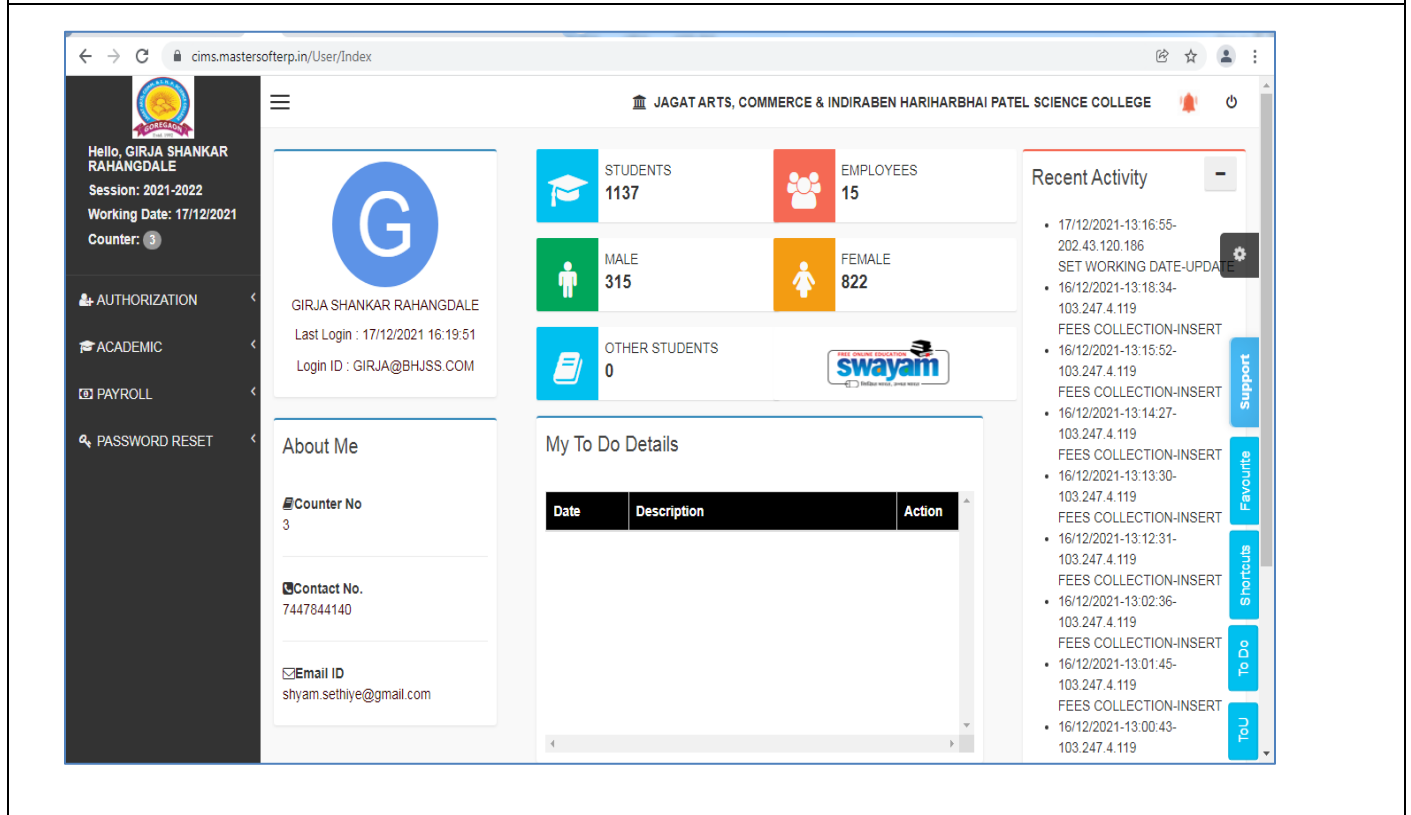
cims.mastersofterp.in/User/Index

GOREGAON

Hello, GIRJA SHANKAR RAHANGDALE
Session: 2021-2022
Working Date: 17/12/2021
Counter: 3

AUTHORIZATION
ACADEMIC
PAYROLL
PASSWORD RESET

JAGAT ARTS, COMMERCE & INDIRABEN HARIHARBHAI PATEL SCIENCE COLLEGE

G
GIRJA SHANKAR RAHANGDALE
Last Login : 17/12/2021 16:19:51
Login ID : GIRJA@BHJSS.COM

STUDENTS
1137

EMPLOYEES
15

MALE
315

FEMALE
822

OTHER STUDENTS
0

FREE ONLINE EDUCATION
swayam

Recent Activity

- 17/12/2021-13:16:55-202.43.120.186 SET WORKING DATE-UPDATE
- 16/12/2021-13:18:34-103.247.4.119 FEES COLLECTION-INSERT
- 16/12/2021-13:15:52-103.247.4.119 FEES COLLECTION-INSERT
- 16/12/2021-13:14:27-103.247.4.119 FEES COLLECTION-INSERT
- 16/12/2021-13:13:30-103.247.4.119 FEES COLLECTION-INSERT
- 16/12/2021-13:12:31-103.247.4.119 FEES COLLECTION-INSERT
- 16/12/2021-13:02:36-103.247.4.119 FEES COLLECTION-INSERT
- 16/12/2021-13:01:45-103.247.4.119 FEES COLLECTION-INSERT
- 16/12/2021-13:00:43-103.247.4.119

Support
Favourite
Shortcuts
To Do
ToU

About Me

Counter No
3

Contact No.
7447844140

Email ID
shyam.sethiye@gmail.com

My To Do Details

| Date | Description | Action |
|---|---|---|